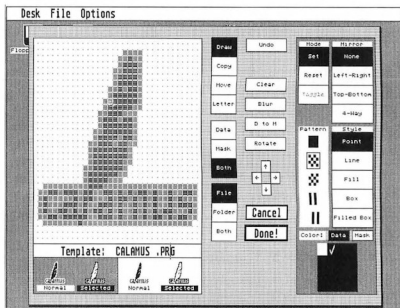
Desk File Options

Flopp

Draw
Copy
Move
Letter
Data
Mask
Both
File
Folder
Both

Undo
Clear
Blur
D to M
Rotate
Cancel
Done!

Mode
Set
Reset
Toggle

Mirror
None
Left-Right
Top-Bottom
4-Way

Pattern
Style
Point
Line
Fill
Box
Filled Box

Color: Data Mask

Template: CALAMUS .PRG

Normal
Selected
Normal
Selected